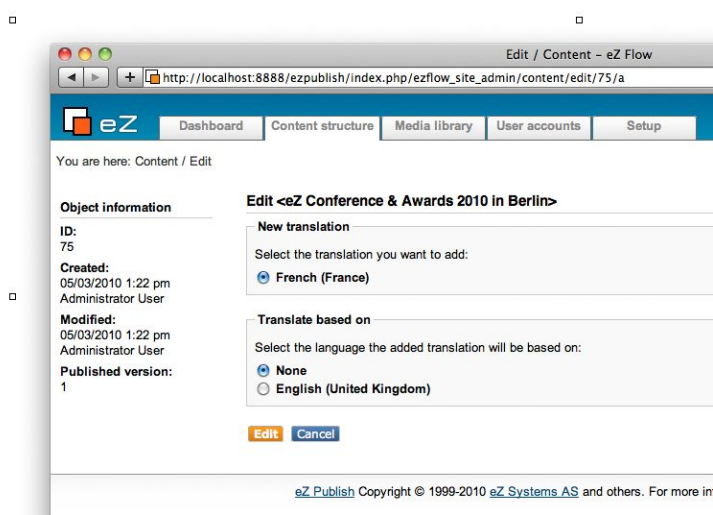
Edit / Content – eZ Flow

http://localhost:8888/ezpublish/index.php/ezflow_site_admin/content/edit/75/a

eZ

Dashboard | Content structure | Media library | User accounts | Setup

You are here: Content / Edit

Object information

ID:
75

Created:
05/03/2010 1:22 pm
Administrator User

Modified:
05/03/2010 1:22 pm
Administrator User

Published version:
1

Edit <eZ Conference & Awards 2010 in Berlin>

New translation

Select the translation you want to add:

French (France)

Translate based on

Select the language the added translation will be based on:

None

English (United Kingdom)

Edit Cancel

eZ Publish Copyright © 1999-2010 eZ Systems AS and others. For more in